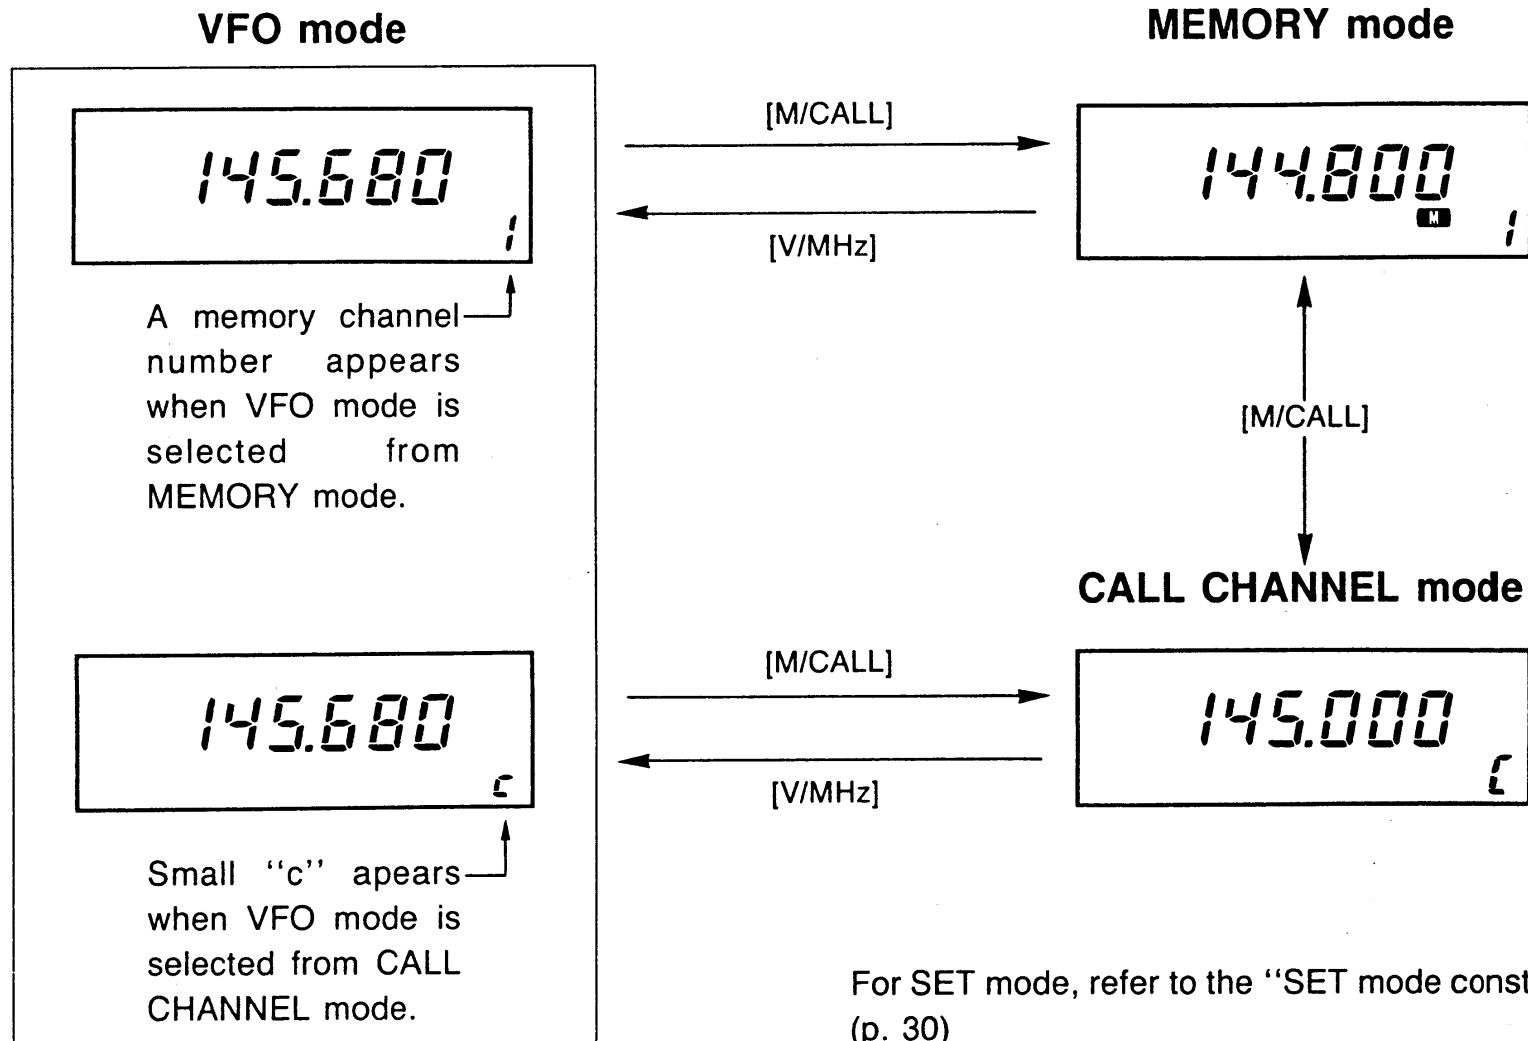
VFO mode

145.680
1

A memory channel number appears when VFO mode is selected from MEMORY mode.

145.680
c

Small ''c'' apears when VFO mode is selected from CALL CHANNEL mode.

[M/CALL]

[V/MHz]

[M/CALL]

[V/MHz]

MEMORY mode

144.800
M
1

[M/CALL]

CALL CHANNEL mode

145.000
C

For SET mode, refer to the ''SET mode const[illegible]
(p. 30)